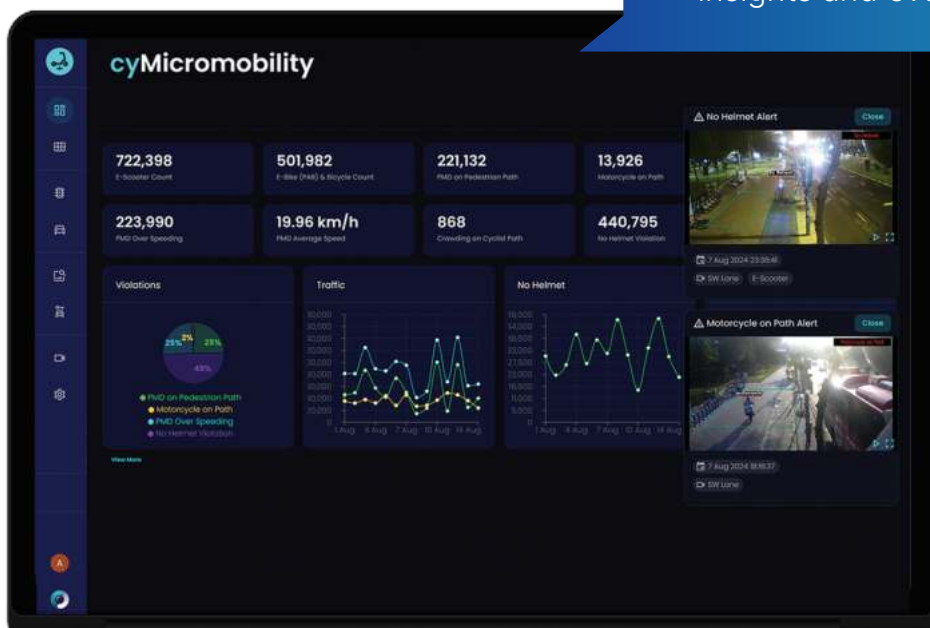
Insights and ov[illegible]

cyMicromobility

722,398
E-Scooter Count

501,982
E-Bike (PAB) & Bicycle Count

221,132
PMD on Pedestrian Path

13,926
Motorcycle on Path

223,990
PMD Over Speeding

19.96 km/h
PMD Average Speed

868
Crowding on Cyclist Path

440,795
No Helmet Violation

Violations

25% 2% 28% 45%

● PMD on Pedestrian Path
● Motorcycle on Path
● PMD Over Speeding
● No Helmet Violation

View More

Traffic

30,000 27,000 24,000 21,000 18,000 15,000 12,000 9,000 6,000 3,000 0

1 Aug 4 Aug 7 Aug 10 Aug 14 Aug

No Helmet

18,000 16,500 15,000 13,500 12,000 10,500 9,000 7,500 6,000 4,500 0

1 Aug 4 Aug 7 Aug 10 Aug 14 Aug

No Helmet Alert
Close

7 Aug 2024 23:35:41
SW Lane
E-Scooter

Motorcycle on Path Alert
Close

7 Aug 2024 18:15:37
SW Lane

A